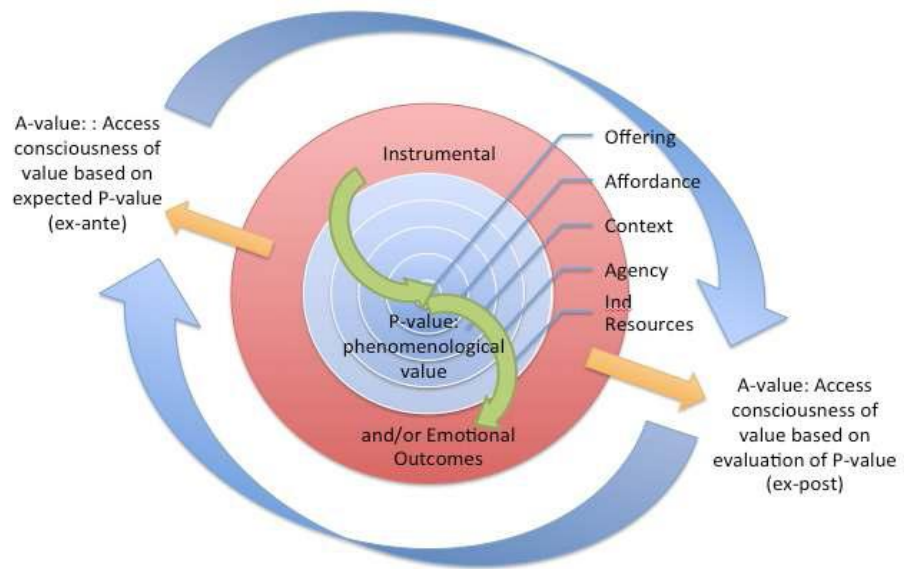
A-value: : Access consciousness of value based on expected P-value (ex-ante)

Instrumental

Offering

Affordance

Context

Agency

Ind Resources

P-value: phenomenological value

and/or Emotional Outcomes

A-value: Access consciousness of value based on evaluation of P-value (ex-post)